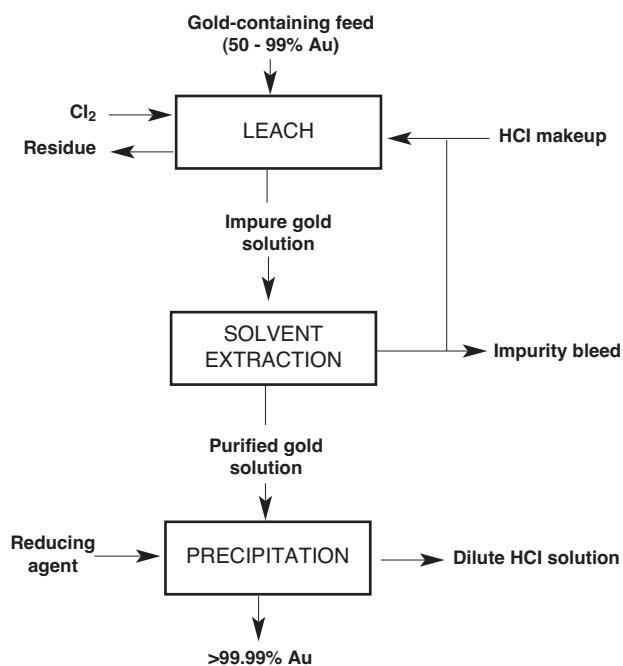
Gold-containing feed (50 - 99% Au)

$Cl_2$

Residue

LEACH

HCl makeup

Impure gold solution

SOLVENT EXTRACTION

Impurity bleed

Purified gold solution

Reducing agent

PRECIPITATION

Dilute HCl solution

>99.99% Au